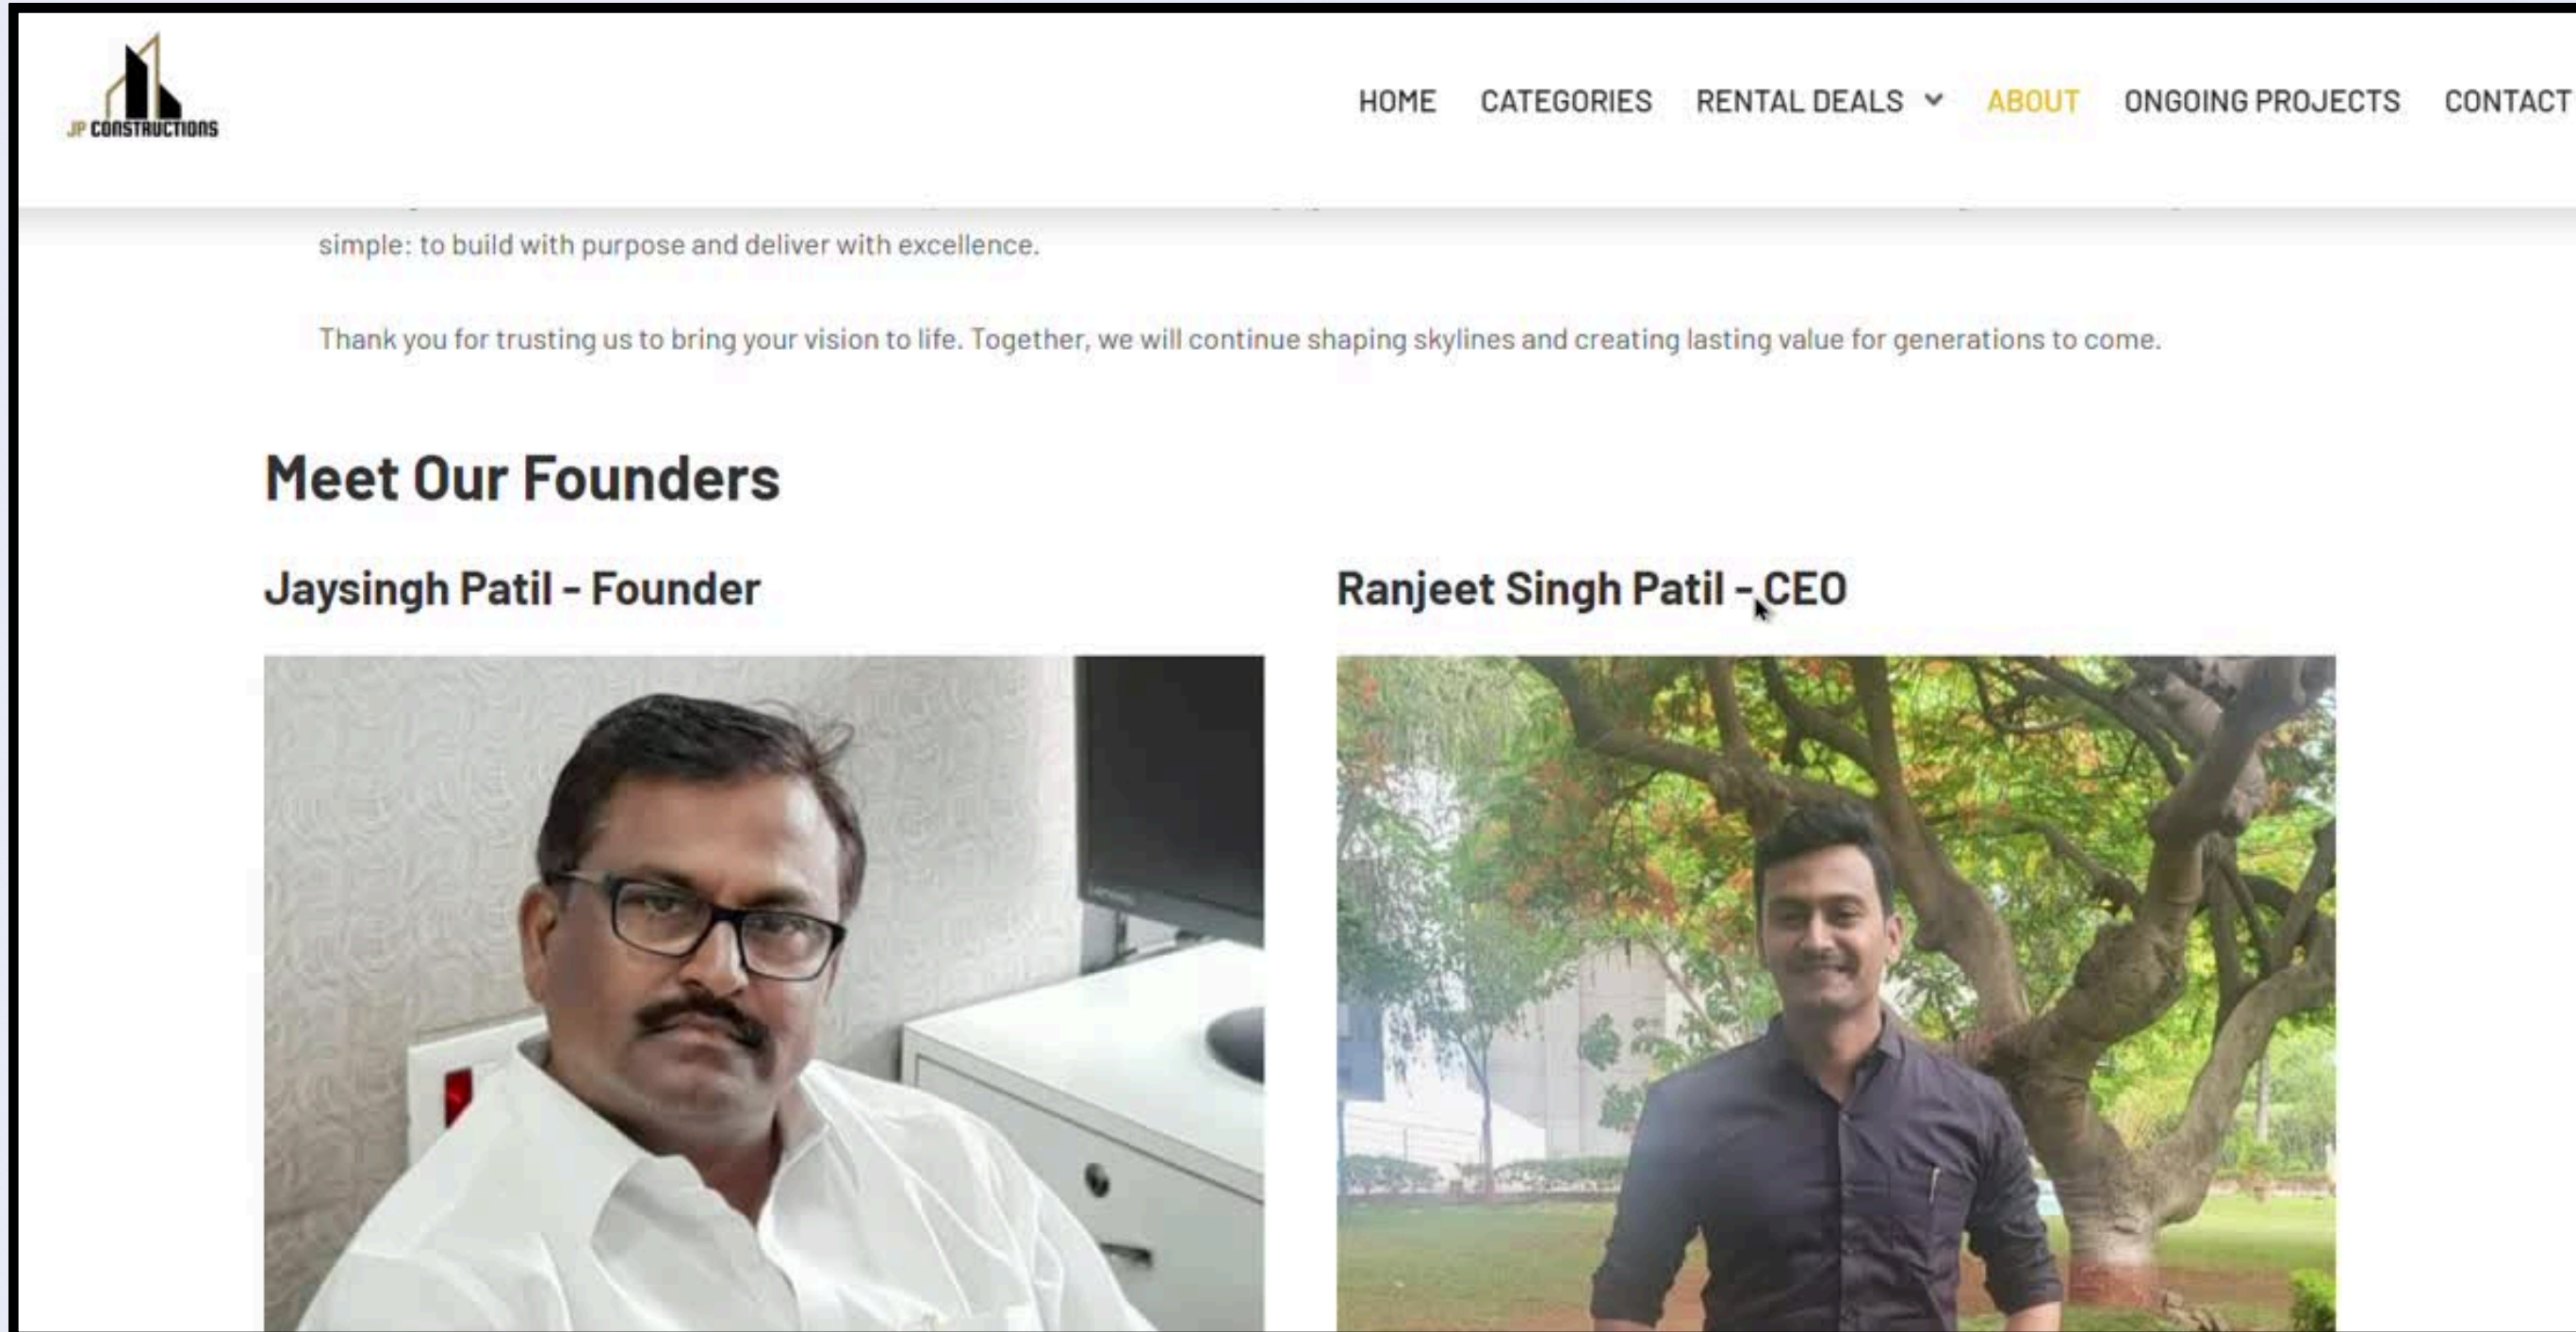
JP CONSTRUCTIONS

HOME CATEGORIES RENTAL DEALS ABOUT ONGOING PROJECTS CONTACT

simple: to build with purpose and deliver with excellence.

Thank you for trusting us to bring your vision to life. Together, we will continue shaping skylines and creating lasting value for generations to come.

Meet Our Founders

Jaysingh Patil - Founder

Ranjeet Singh Patil - CEO